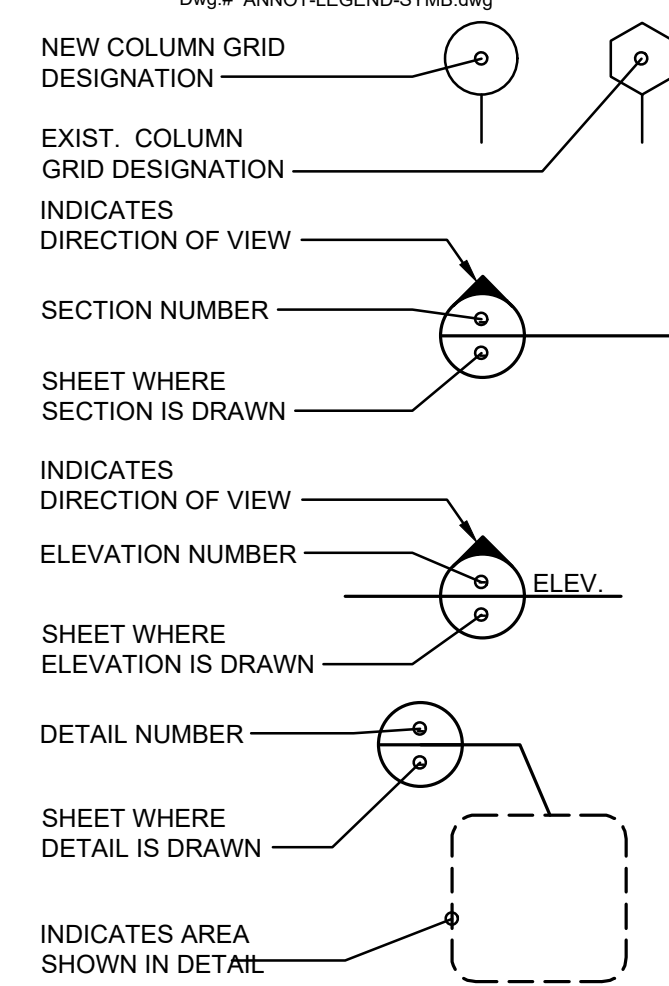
Dwg.# ANNOT-LEGEND-SYMB.dwg

NEW COLUMN GRID DESIGNATION

EXIST. COLUMN GRID DESIGNATION

INDICATES DIRECTION OF VIEW

SECTION NUMBER

SHEET WHERE SECTION IS DRAWN

INDICATES DIRECTION OF VIEW

ELEVATION NUMBER

ELEV.

SHEET WHERE ELEVATION IS DRAWN

DETAIL NUMBER

SHEET WHERE DETAIL IS DRAWN

INDICATES AREA SHOWN IN DETAIL